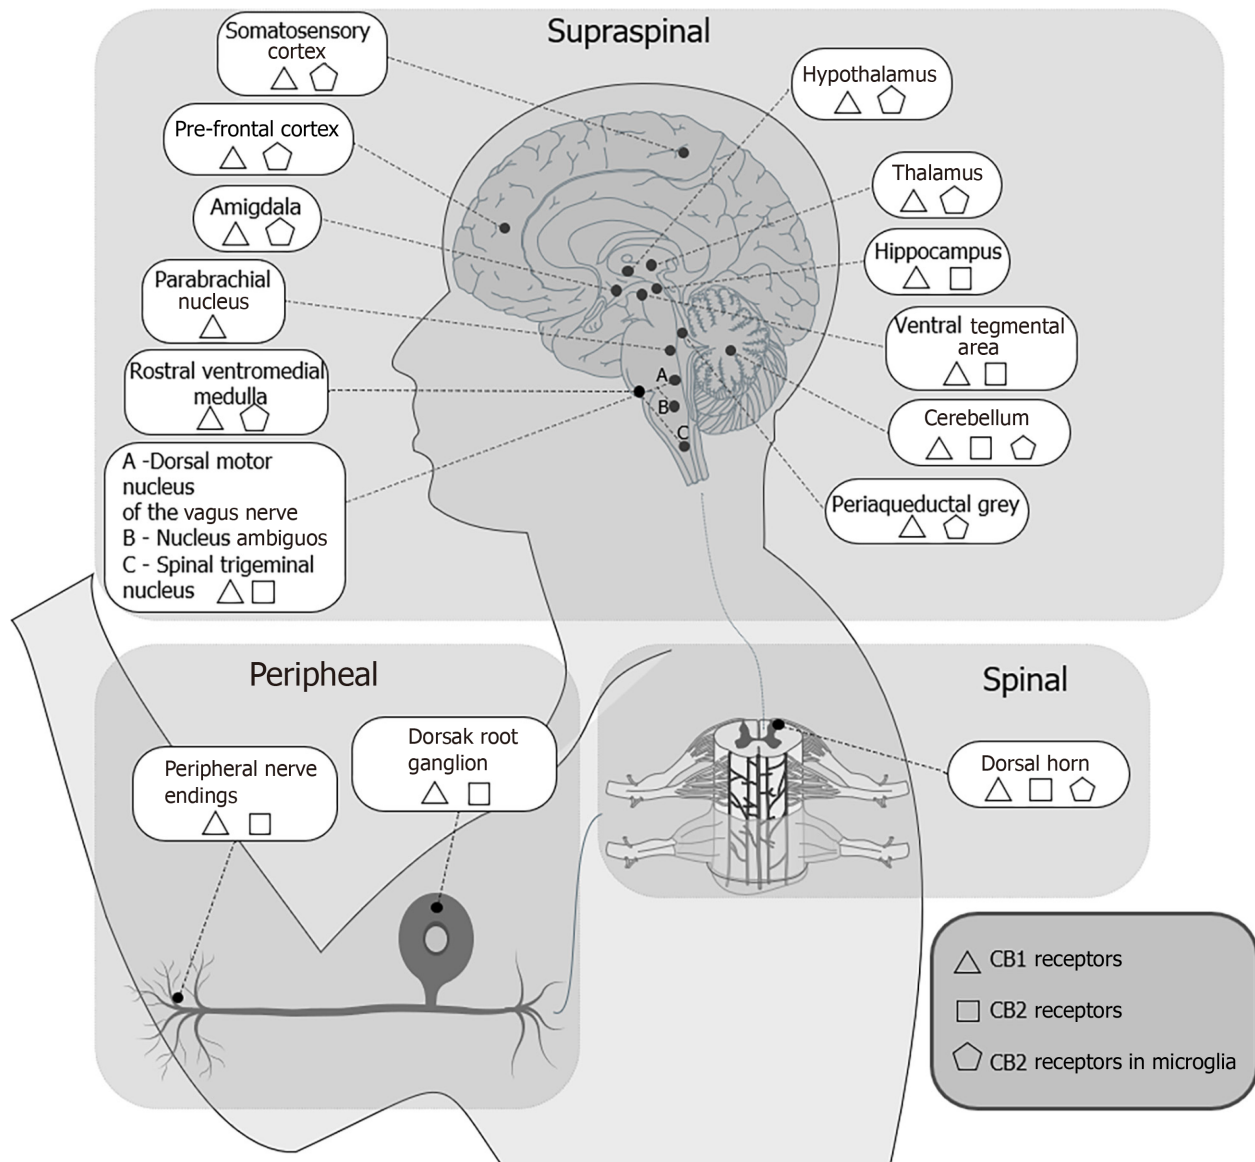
Supraspinal

Somatosensory cortex △ ⬠

Pre-frontal cortex △ ⬠

Amigdala △ ⬠

Parabrachial nucleus △

Rostral ventromedial medulla △ ⬠

A -Dorsal motor nucleus of the vagus nerve
B - Nucleus ambiguos
C - Spinal trigeminal nucleus △ □

Hypothalamus △ ⬠

Thalamus △ ⬠

Hippocampus △ □

Ventral tegmental area △ □

Cerebellum △ □ ⬠

Periaqueductal grey △ ⬠

A
B
C

Peripheal

Peripheral nerve endings △ □

Dorsak root ganglion △ □

Spinal

Dorsal horn △ □ ⬠

△ CB1 receptors
□ CB2 receptors
⬠ CB2 receptors in microglia